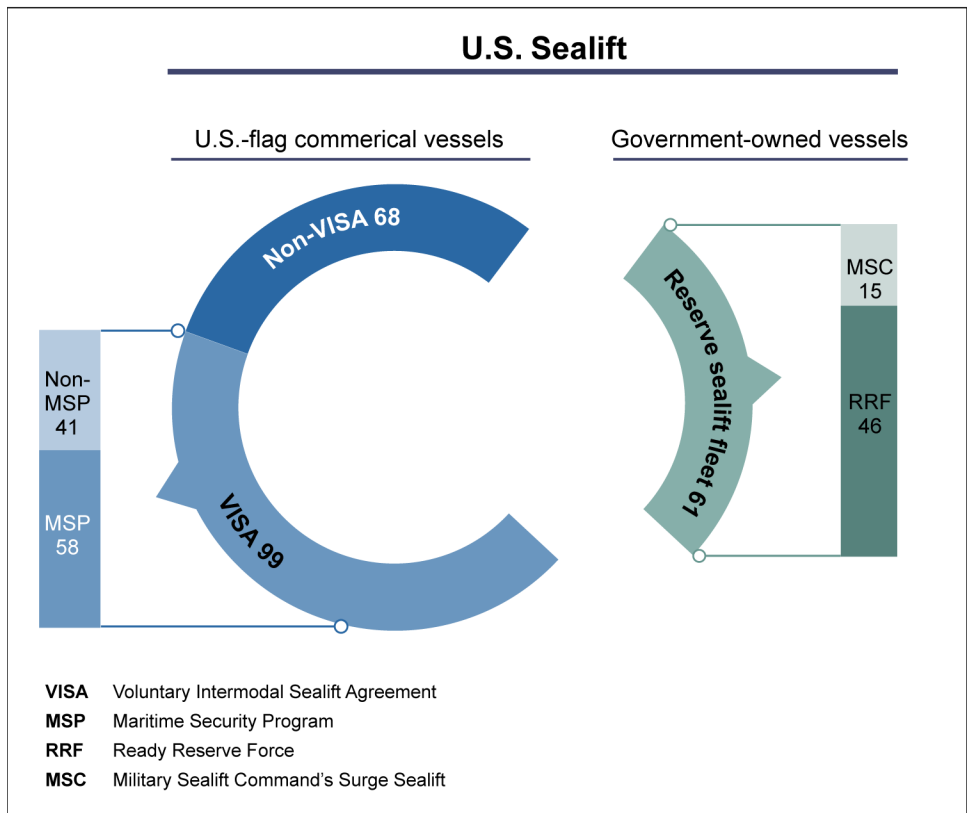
U.S. Sealift

U.S.-flag commerical vessels

Government-owned vessels

Non-VISA 68

VISA 99

Non-MSP 41

MSP 58

Reserve sealift fleet 61

MSC 15

RRF 46

VISA Voluntary Intermodal Sealift Agreement
MSP Maritime Security Program
RRF Ready Reserve Force
MSC Military Sealift Command's Surge Sealift